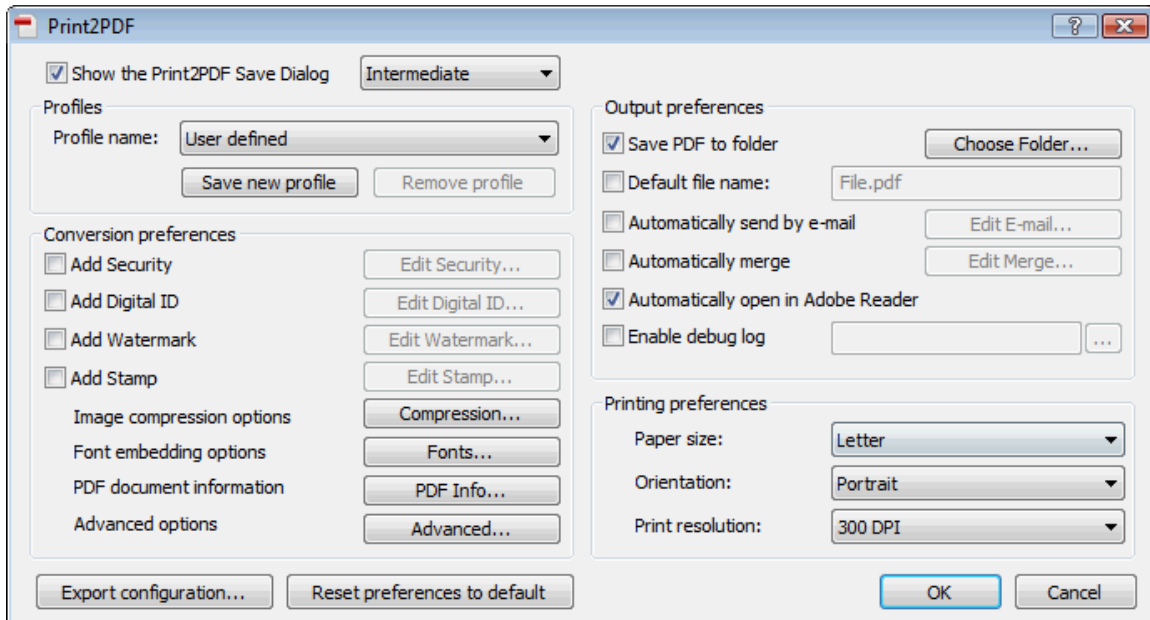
Print2PDF

?

Show the Print2PDF Save Dialog
Intermediate

Profiles
Profile name:
User defined
Save new profile
Remove profile

Conversion preferences
Add Security
Edit Security...
Add Digital ID
Edit Digital ID...
Add Watermark
Edit Watermark...
Add Stamp
Edit Stamp...
Image compression options
Compression...
Font embedding options
Fonts...
PDF document information
PDF Info...
Advanced options
Advanced...

Output preferences
Save PDF to folder
Choose Folder...
Default file name:
File.pdf
Automatically send by e-mail
Edit E-mail...
Automatically merge
Edit Merge...
Automatically open in Adobe Reader
Enable debug log
...

Printing preferences
Paper size:
Letter
Orientation:
Portrait
Print resolution:
300 DPI

Export configuration...
Reset preferences to default
OK
Cancel